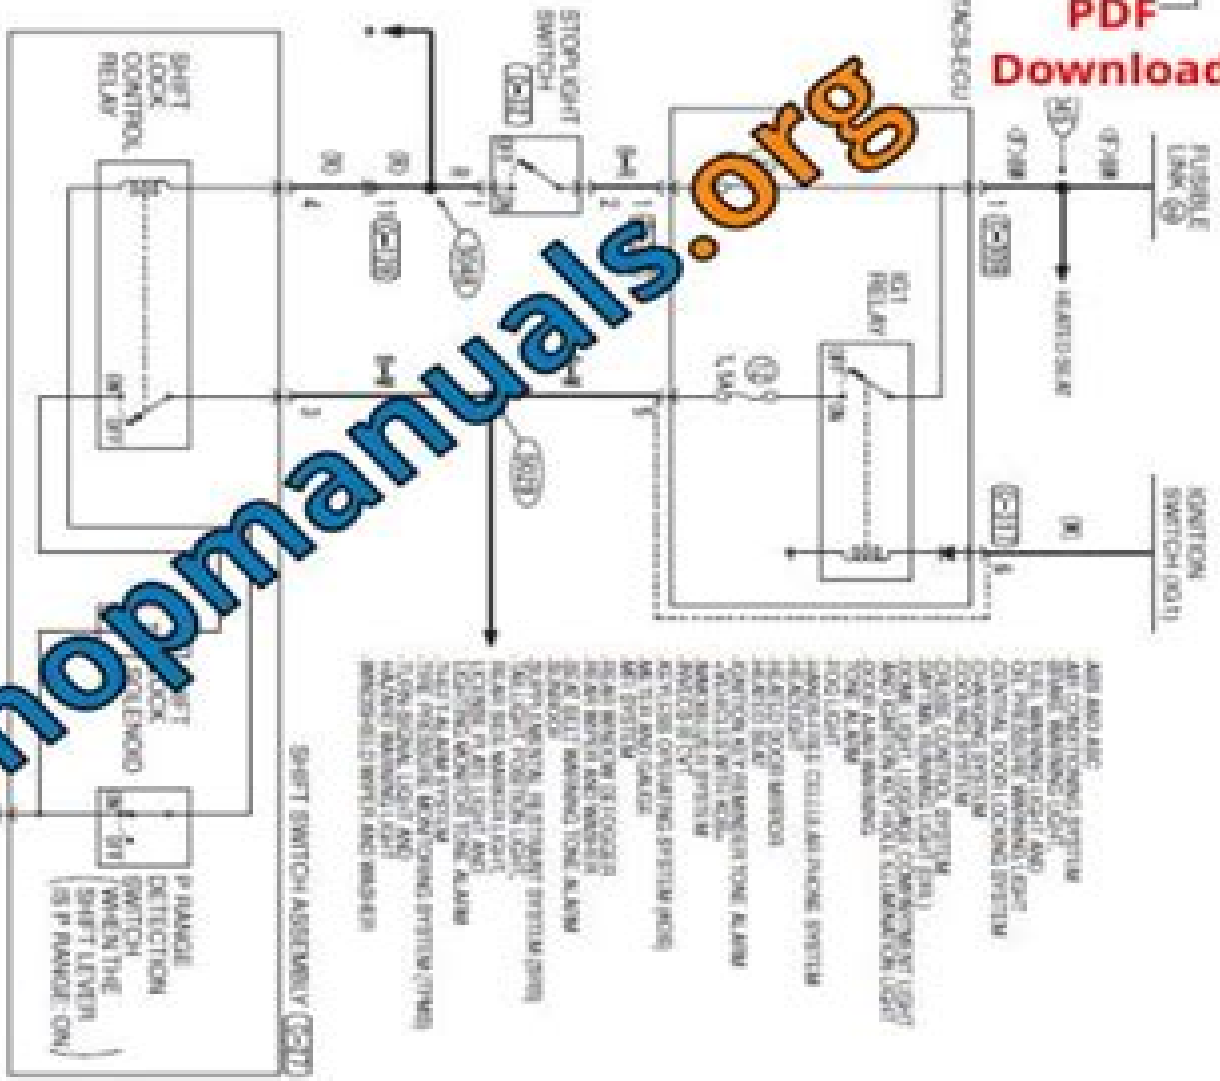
PDF
Download
shopmanuals.org

SHIFT LOCK CONTROL RELAY

STOPLIGHT SWITCH

IGN RELAY

FUSIBLE LINK

IGNITION SWITCH (ON)

SHIFT LOCK SOLENOID

P RANGE DETECTION SWITCH (WHEN THE SHIFT LEVER IS P RANGE: ON)

SHIFT SWITCH ASSEMBLY

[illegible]